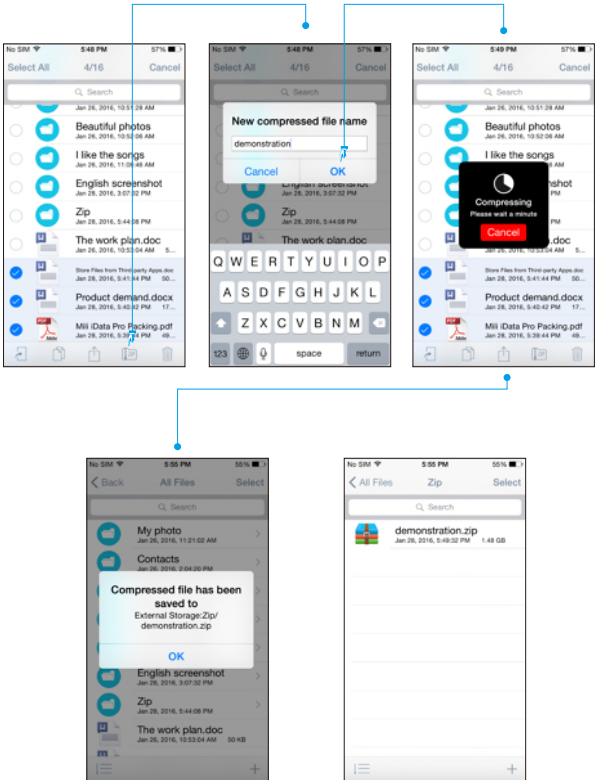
No SIM 5:48 PM 57%
Select All 4/16 Cancel
Search
Jan 26, 2016, 10:51:28 AM
Beautiful photos
Jan 26, 2016, 10:52:06 AM
I like the songs
Jan 26, 2016, 11:06:48 AM
English screenshot
Jan 26, 2016, 3:07:32 PM
Zip
Jan 26, 2016, 5:44:08 PM
The work plan.doc
Jan 26, 2016, 10:53:04 AM 50
Store Files from Third-party Apps.doc
Jan 26, 2016, 5:41:44 PM 55
Product demand.docx
Jan 26, 2016, 5:40:42 PM 17...
Mili iData Pro Packing.pdf
Jan 26, 2016, 5:39:44 PM 17...

No SIM 5:48 PM 57%
Select All 4/16 Cancel
Search
New compressed file name
demonstration
Cancel OK
English screenshot
Zip
Jan 26, 2016, 5:44:08 PM
The work plan.doc
Q W E R T Y U I O P
A S D F G H J K L
Z X C V B N M
123 space return

No SIM 5:49 PM 57%
Select All 4/16 Cancel
Search
Jan 26, 2016, 10:51:28 AM
Beautiful photos
Jan 26, 2016, 10:52:06 AM
I like the songs
English screenshot
Compressing
Please wait a minute
Cancel
Store Files from Third-party Apps.doc
Jan 26, 2016, 5:41:44 PM 55
Product demand.docx
Jan 26, 2016, 5:40:42 PM 17...
Mili iData Pro Packing.pdf
Jan 26, 2016, 5:39:44 PM 17...

No SIM 5:55 PM 55%
Back All Files Select
Search
My photo
Jan 26, 2016, 11:21:02 AM
Contacts
Jan 26, 2016, 2:04:20 PM
Compressed file has been saved to
External Storage:Zip/demonstration.zip
OK
English screenshot
Jan 26, 2016, 3:07:32 PM
Zip
Jan 26, 2016, 5:44:08 PM
The work plan.doc
Jan 26, 2016, 10:53:04 AM 50 KB

No SIM 5:55 PM 55%
All Files Zip Select
Search
demonstration.zip
Jan 26, 2016, 5:49:32 PM 1.48 GB